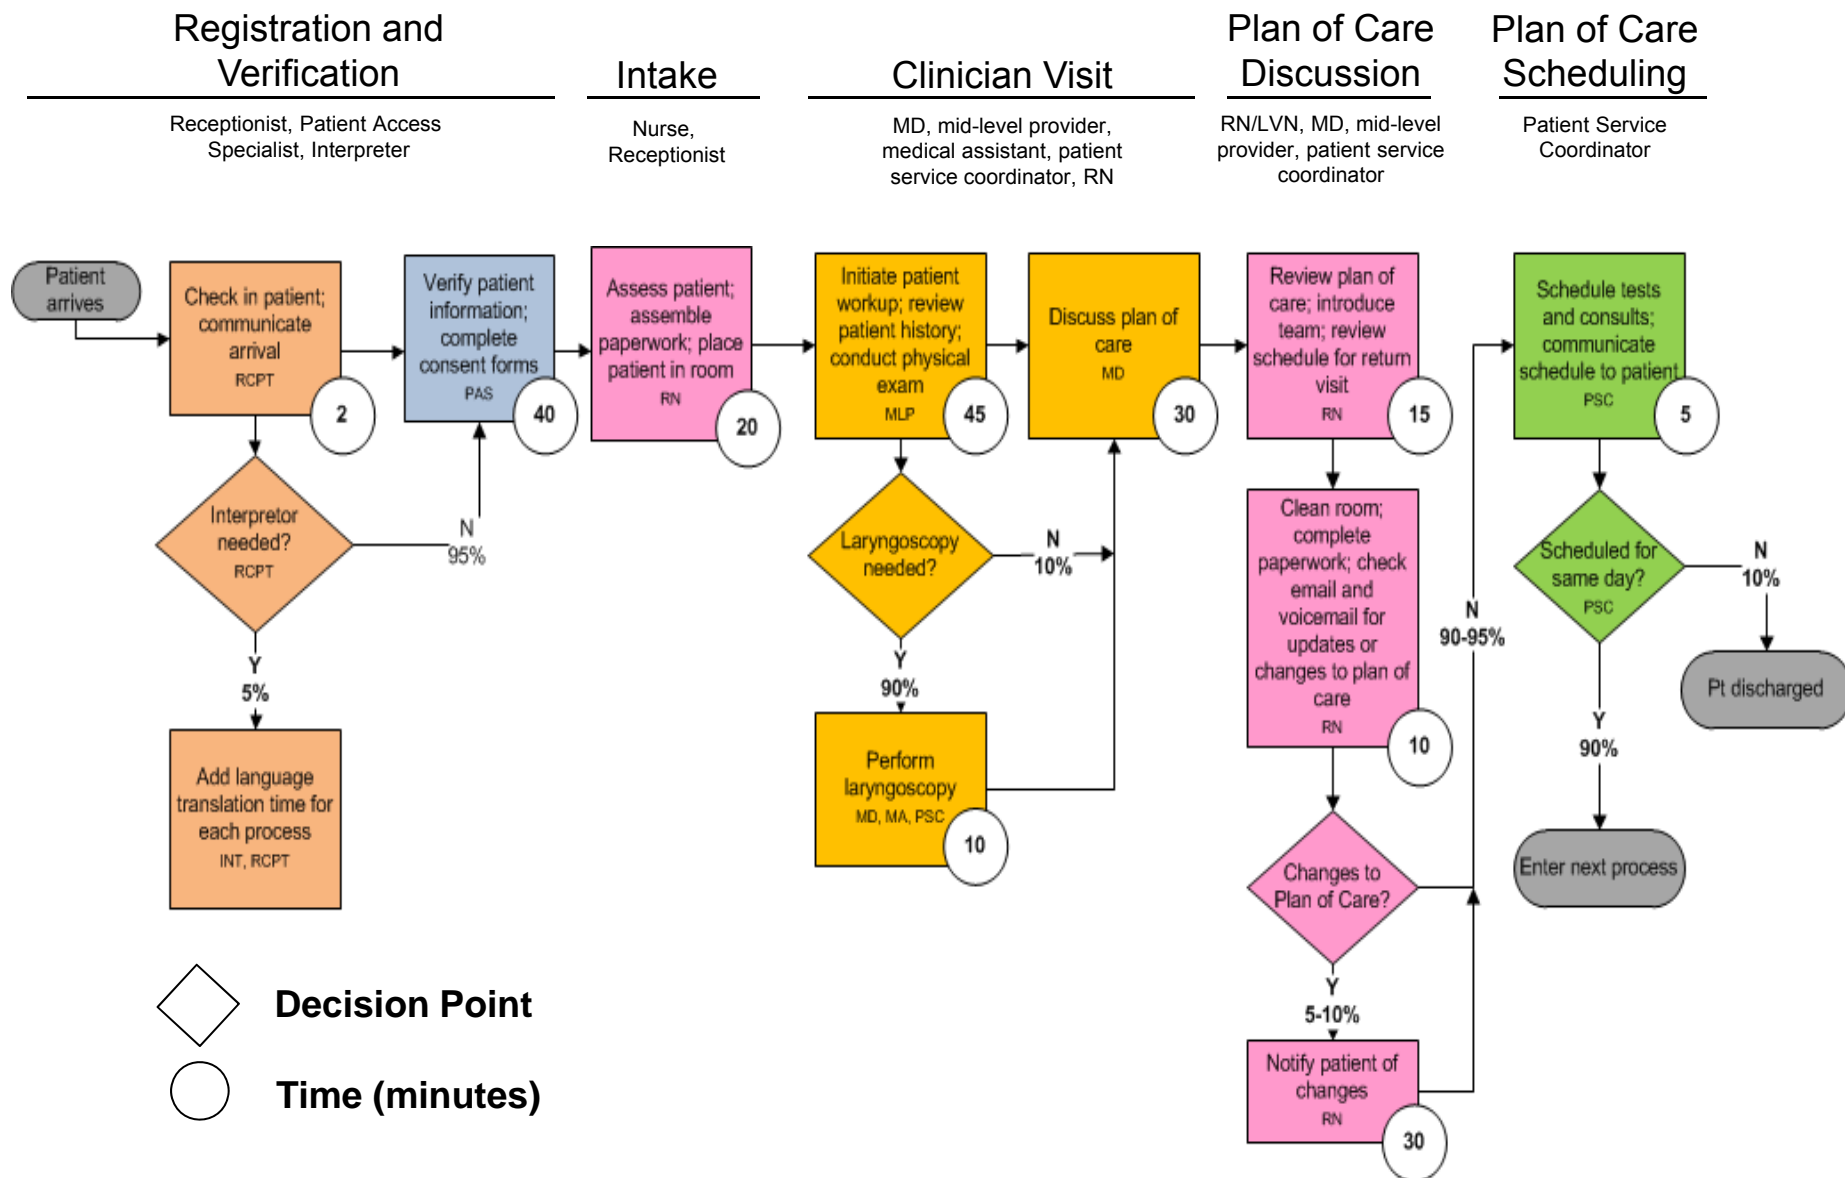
Registration and Verification

Receptionist, Patient Access Specialist, Interpreter

Intake

Nurse, Receptionist

Clinician Visit

MD, mid-level provider, medical assistant, patient service coordinator, RN

Plan of Care Discussion

RN/LVN, MD, mid-level provider, patient service coordinator

Plan of Care Scheduling

Patient Service Coordinator

Patient arrives

Check in patient; communicate arrival
RCPT
2

Verify patient information; complete consent forms
PAS
40

Assess patient; assemble paperwork; place patient in room
RN
20

Initiate patient workup; review patient history; conduct physical exam
MLP
45

Discuss plan of care
MD
30

Review plan of care; introduce team; review schedule for return visit
RN
15

Schedule tests and consults; communicate schedule to patient
PSC
5

Interpretor needed?
RCPT

N
95%

Y
5%

Add language translation time for each process
INT, RCPT

Laryngoscopy needed?

N
10%

Y
90%

Perform laryngoscopy
MD, MA, PSC
10

Clean room; complete paperwork; check email and voicemail for updates or changes to plan of care
RN
10

N
90-95%

Changes to Plan of Care?

Y
5-10%

Notify patient of changes
RN
30

Scheduled for same day?
PSC

N
10%

Pt discharged

Y
90%

Enter next process

Decision Point

Time (minutes)